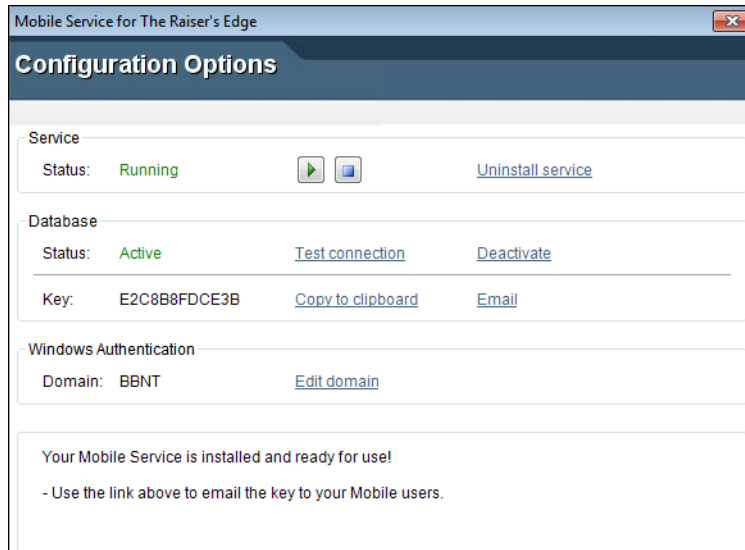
Mobile Service for The Raiser's Edge

Configuration Options

Service

Status: Running

Uninstall service

Database

Status: Active

Test connection

Deactivate

Key: E2C8B8FDCE3B

Copy to clipboard

Email

Windows Authentication

Domain: BBNT

Edit domain

Your Mobile Service is installed and ready for use!

- Use the link above to email the key to your Mobile users.